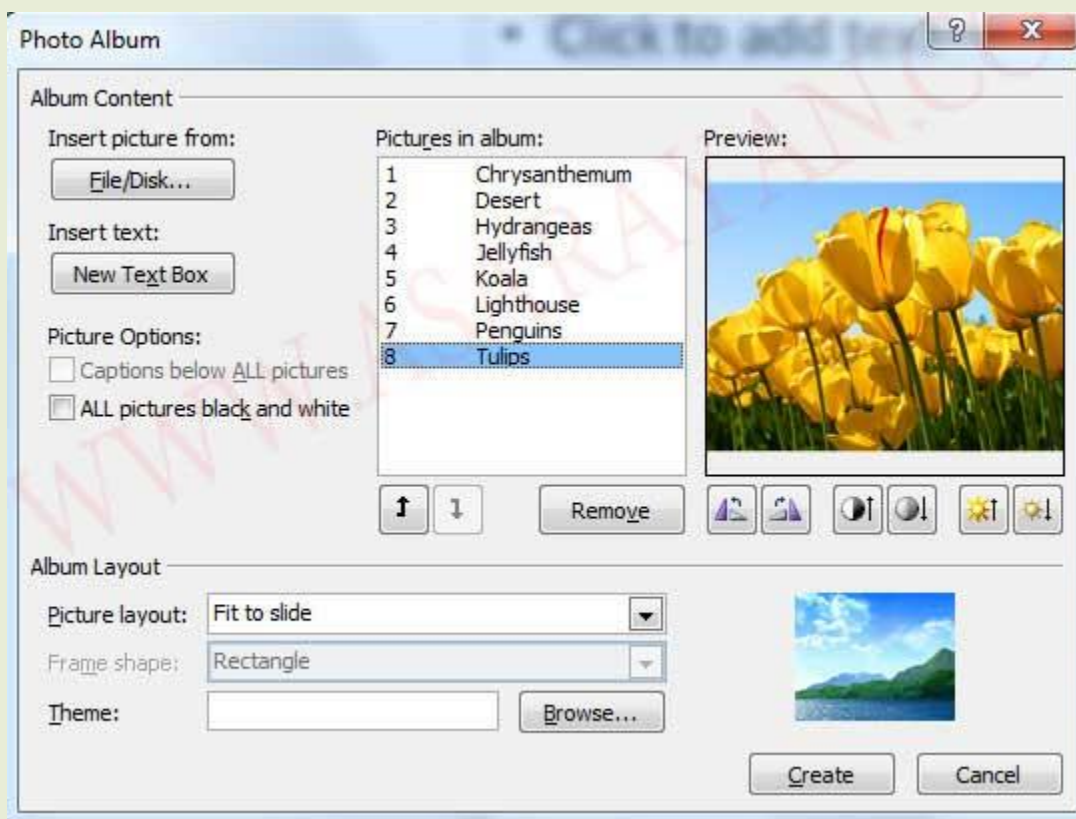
Photo Album

Click to add tex

?

Album Content

Insert picture from:

File/Disk...

Insert text:

New Text Box

Picture Options:

Captions below ALL pictures

ALL pictures black and white

Pictures in album:

1 Chrysanthemum
2 Desert
3 Hydrangeas
4 Jellyfish
5 Koala
6 Lighthouse
7 Penguins
8 Tulips

Remove

Preview:

Album Layout

Picture layout: Fit to slide

Frame shape: Rectangle

Theme:

Browse...

Create

Cancel

WWW.ASRAYAN.CO